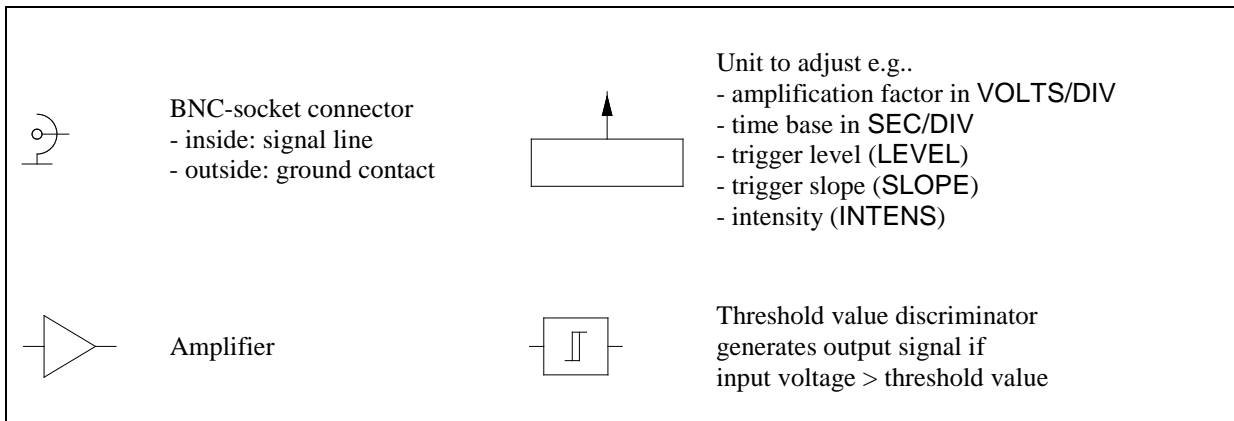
BNC-socket connector
- inside: signal line
- outside: ground contact

Unit to adjust e.g..
- amplification factor in VOLTS/DIV
- time base in SEC/DIV
- trigger level (LEVEL)
- trigger slope (SLOPE)
- intensity (INTENS)

Amplifier

Threshold value discriminator generates output signal if input voltage > threshold value